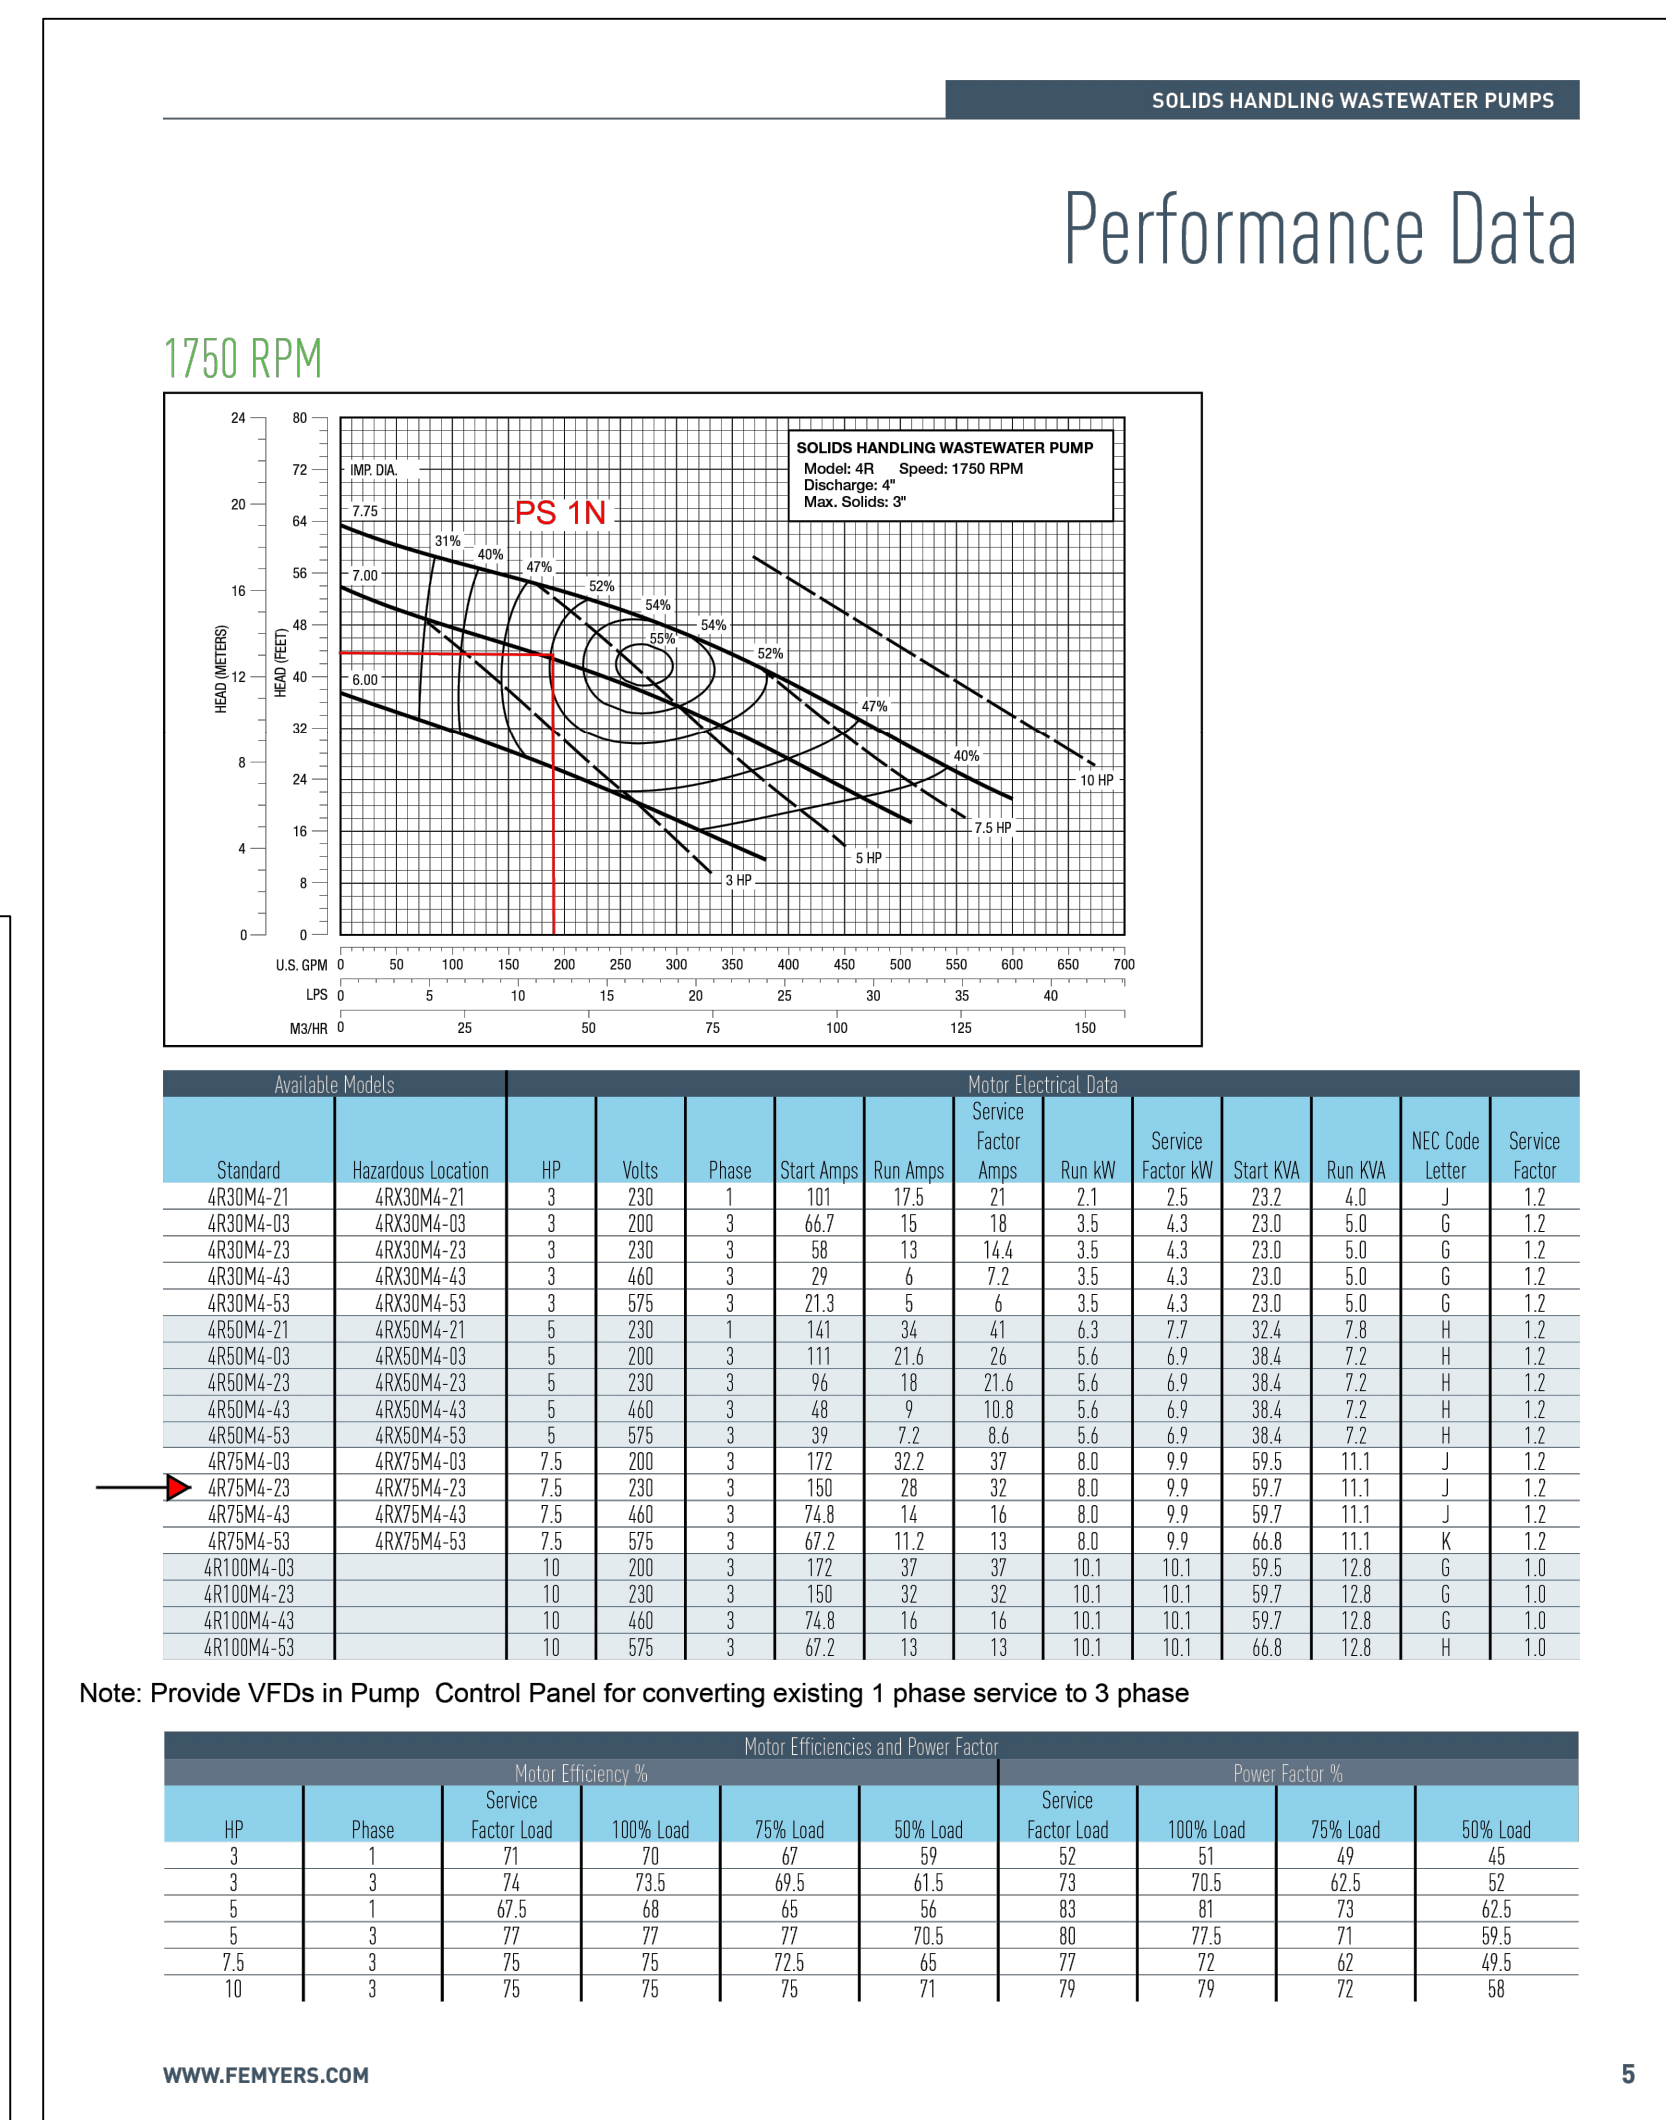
SOLIDS HANDLING WASTEWATER PUMPS

Performance Data

1750 RPM

SOLIDS HANDLING WASTEWATER PUMP
Model: 4R Speed: 1750 RPM
Discharge: 4"
Max. Solids: 3"

PS 1N

IMP. DIA.
7.75
7.00
6.00

31%
40%
47%
52%
54%
55%
54%
52%
47%
40%

10 HP
7.5 HP
5 HP
3 HP

HEAD (METERS)
24
20
16
12
8
4
0

HEAD (FEET)
80
72
64
56
48
40
32
24
16
8
0

U.S. GPM 0 50 100 150 200 250 300 350 400 450 500 550 600 650 700
LPS 0 5 10 15 20 25 30 35 40
M3/HR 0 25 50 75 100 125 150

| Available Models | | Motor Electrical Data | | | | | | | | | | |
|---|---|---|---|---|---|---|---|---|---|---|---|---|
| Standard | Hazardous Location | HP | Volts | Phase | Start Amps | Run Amps | Service Factor Amps | Run kW | Service Factor kW | Start KVA | Run KVA | NEC Code Letter | Service Factor |
| 4R30M4-21 | 4RX30M4-21 | 3 | 230 | 1 | 101 | 17.5 | 21 | 2.1 | 2.5 | 23.2 | 4.0 | J | 1.2 |
| 4R30M4-03 | 4RX30M4-03 | 3 | 200 | 3 | 66.7 | 15 | 18 | 3.5 | 4.3 | 23.0 | 5.0 | G | 1.2 |
| 4R30M4-23 | 4RX30M4-23 | 3 | 230 | 3 | 58 | 13 | 14.4 | 3.5 | 4.3 | 23.0 | 5.0 | G | 1.2 |
| 4R30M4-43 | 4RX30M4-43 | 3 | 460 | 3 | 29 | 6 | 7.2 | 3.5 | 4.3 | 23.0 | 5.0 | G | 1.2 |
| 4R30M4-53 | 4RX30M4-53 | 3 | 575 | 3 | 21.3 | 5 | 6 | 3.5 | 4.3 | 23.0 | 5.0 | G | 1.2 |
| 4R50M4-21 | 4RX50M4-21 | 5 | 230 | 1 | 141 | 34 | 41 | 6.3 | 7.7 | 32.4 | 7.8 | H | 1.2 |
| 4R50M4-03 | 4RX50M4-03 | 5 | 200 | 3 | 111 | 21.6 | 26 | 5.6 | 6.9 | 38.4 | 7.2 | H | 1.2 |
| 4R50M4-23 | 4RX50M4-23 | 5 | 230 | 3 | 96 | 18 | 21.6 | 5.6 | 6.9 | 38.4 | 7.2 | H | 1.2 |
| 4R50M4-43 | 4RX50M4-43 | 5 | 460 | 3 | 48 | 9 | 10.8 | 5.6 | 6.9 | 38.4 | 7.2 | H | 1.2 |
| 4R50M4-53 | 4RX50M4-53 | 5 | 575 | 3 | 39 | 7.2 | 8.6 | 5.6 | 6.9 | 38.4 | 7.2 | H | 1.2 |
| 4R75M4-03 | 4RX75M4-03 | 7.5 | 200 | 3 | 172 | 32.2 | 37 | 8.0 | 9.9 | 59.5 | 11.1 | J | 1.2 |
| 4R75M4-23 | 4RX75M4-23 | 7.5 | 230 | 3 | 150 | 28 | 32 | 8.0 | 9.9 | 59.7 | 11.1 | J | 1.2 |
| 4R75M4-43 | 4RX75M4-43 | 7.5 | 460 | 3 | 74.8 | 14 | 16 | 8.0 | 9.9 | 59.7 | 11.1 | J | 1.2 |
| 4R75M4-53 | 4RX75M4-53 | 7.5 | 575 | 3 | 67.2 | 11.2 | 13 | 8.0 | 9.9 | 66.8 | 11.1 | K | 1.2 |
| 4R100M4-03 | | 10 | 200 | 3 | 172 | 37 | 37 | 10.1 | 10.1 | 59.5 | 12.8 | G | 1.0 |
| 4R100M4-23 | | 10 | 230 | 3 | 150 | 32 | 32 | 10.1 | 10.1 | 59.7 | 12.8 | G | 1.0 |
| 4R100M4-43 | | 10 | 460 | 3 | 74.8 | 16 | 16 | 10.1 | 10.1 | 59.7 | 12.8 | G | 1.0 |
| 4R100M4-53 | | 10 | 575 | 3 | 67.2 | 13 | 13 | 10.1 | 10.1 | 66.8 | 12.8 | H | 1.0 |

Note: Provide VFDs in Pump Control Panel for converting existing 1 phase service to 3 phase

Motor Efficiencies and Power Factor

| | | Motor Efficiency % | | | | Power Factor % | | | |
|---|---|---|---|---|---|---|---|---|---|
| HP | Phase | Service Factor Load | 100% Load | 75% Load | 50% Load | Service Factor Load | 100% Load | 75% Load | 50% Load |
| 3 | 1 | 71 | 70 | 67 | 59 | 52 | 51 | 49 | 45 |
| 3 | 3 | 74 | 73.5 | 69.5 | 61.5 | 73 | 70.5 | 62.5 | 52 |
| 5 | 1 | 67.5 | 68 | 65 | 56 | 83 | 81 | 73 | 62.5 |
| 5 | 3 | 77 | 77 | 77 | 70.5 | 80 | 77.5 | 71 | 59.5 |
| 7.5 | 3 | 75 | 75 | 72.5 | 65 | 77 | 72 | 62 | 49.5 |
| 10 | 3 | 75 | 75 | 75 | 71 | 79 | 79 | 72 | 58 |

WWW.FEMYERS.COM

5